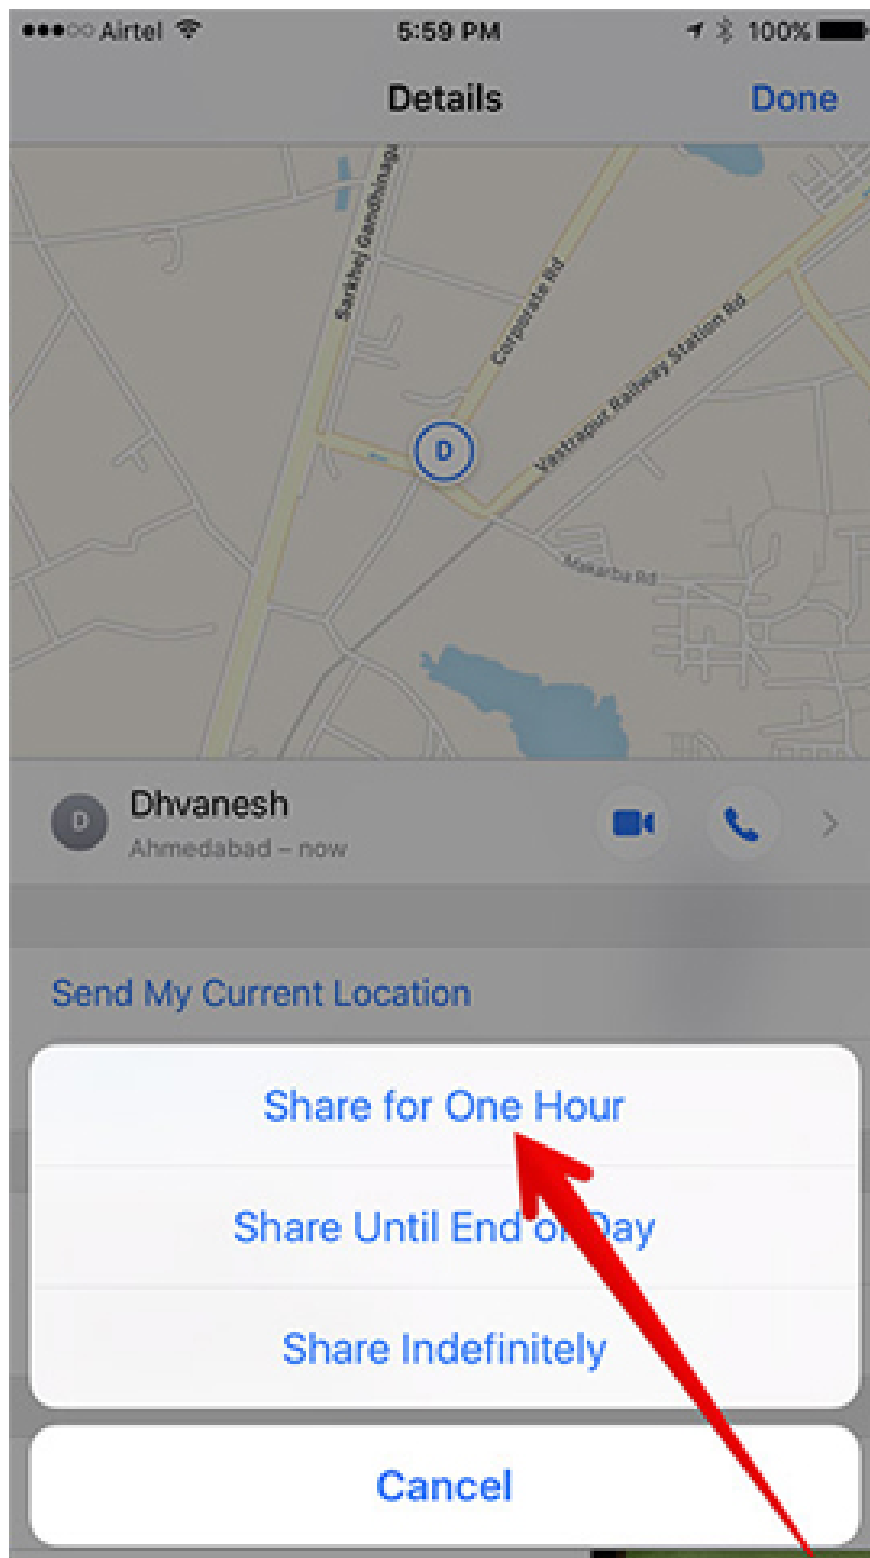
●●●○○ Airtel 5:59 PM 100%

Details Done

Sarkhej Gandhinagar
Corporate Rd
Vastrapur Railway Station Rd
Makarba Rd
D

D Dhvanesh
Ahmedabad – now

Send My Current Location

Share for One Hour

Share Until End of Day

Share Indefinitely

Cancel